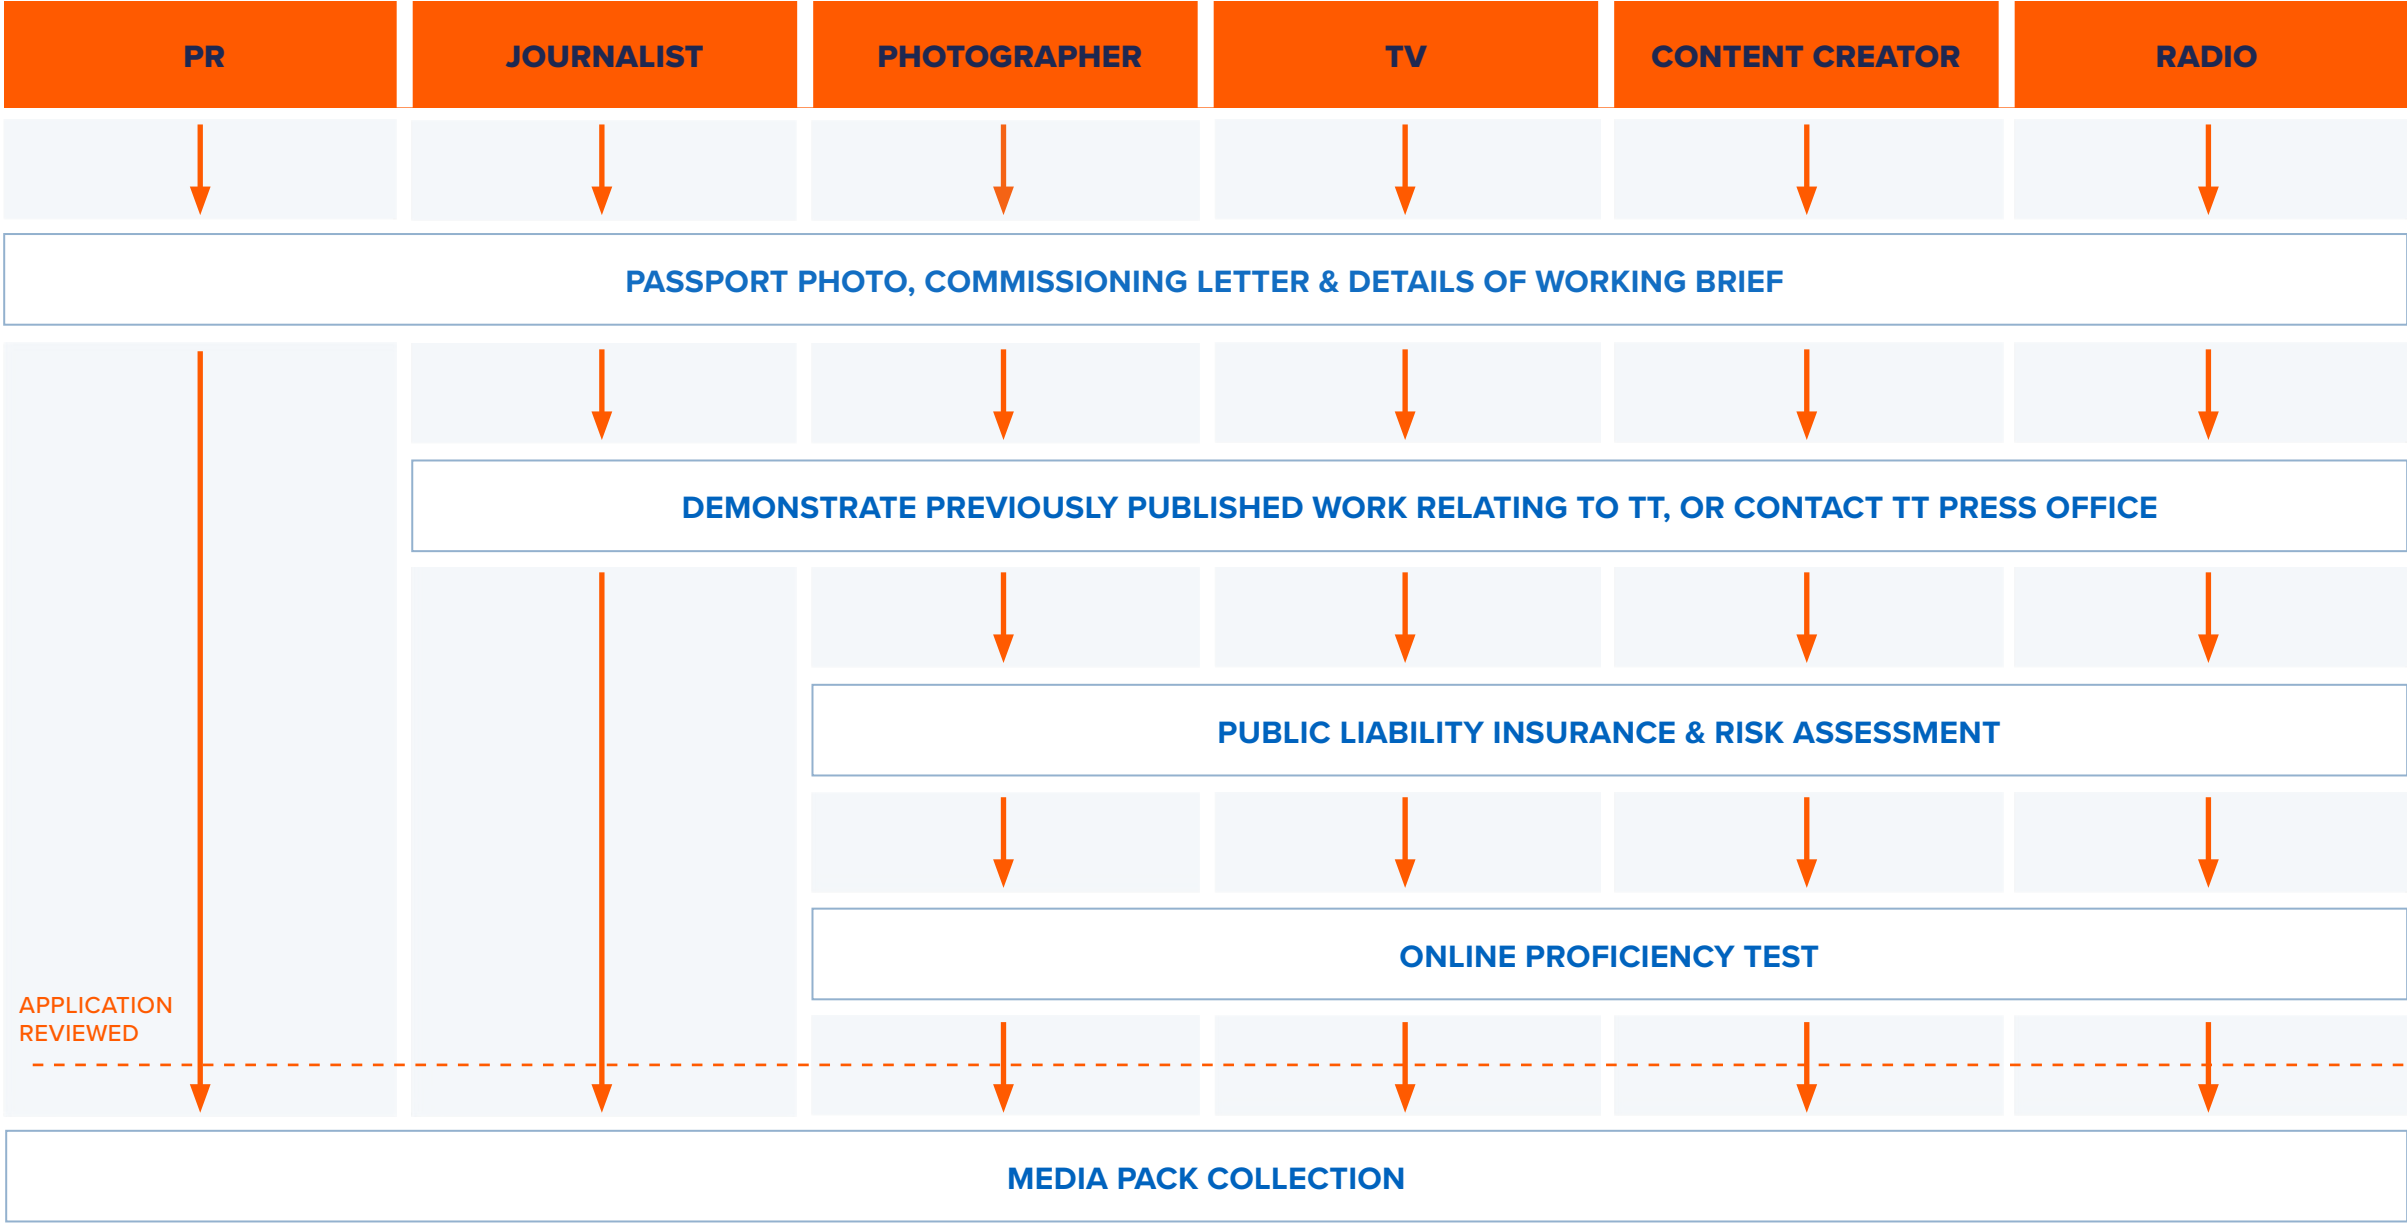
| PR | JOURNALIST | PHOTOGRAPHER | TV | CONTENT CREATOR | RADIO |
|---|---|---|---|---|---|

PASSPORT PHOTO, COMMISSIONING LETTER & DETAILS OF WORKING BRIEF

DEMONSTRATE PREVIOUSLY PUBLISHED WORK RELATING TO TT, OR CONTACT TT PRESS OFFICE

PUBLIC LIABILITY INSURANCE & RISK ASSESSMENT

ONLINE PROFICIENCY TEST

APPLICATION REVIEWED

MEDIA PACK COLLECTION